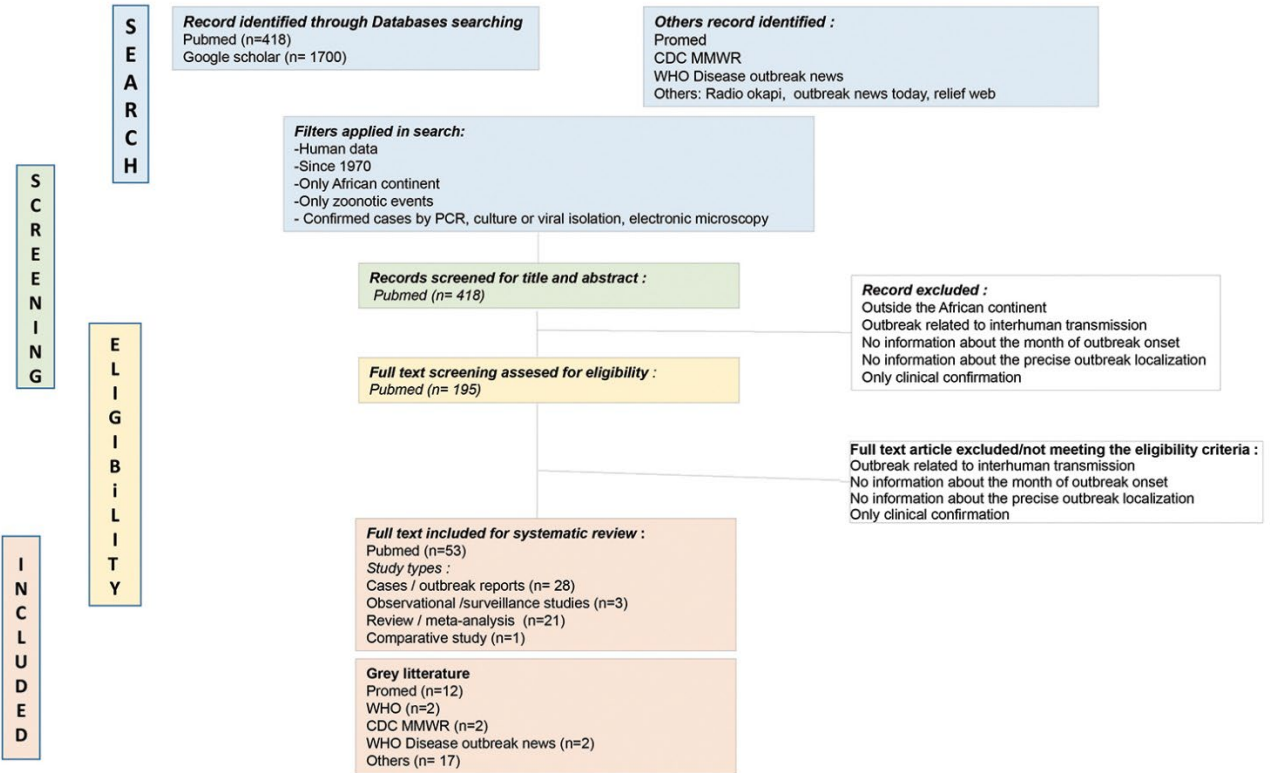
SEARCH

Record identified through Databases searching
Pubmed (n=418)
Google scholar (n= 1700)

Others record identified :
Promed
CDC MMWR
WHO Disease outbreak news
Others: Radio okapi, outbreak news today, relief web

SCREENING

Filters applied in search:
-Human data
-Since 1970
-Only African continent
-Only zoonotic events
- Confirmed cases by PCR, culture or viral isolation, electronic microscopy

Records screened for title and abstract :
Pubmed (n= 418)

Record excluded :
Outside the African continent
Outbreak related to interhuman transmission
No information about the month of outbreak onset
No information about the precise outbreak localization
Only clinical confirmation

ELIGIBiLITY

Full text screening assesed for eligibility :
Pubmed (n= 195)

Full text article excluded/not meeting the eligibility criteria :
Outbreak related to interhuman transmission
No information about the month of outbreak onset
No information about the precise outbreak localization
Only clinical confirmation

INCLUDED

Full text included for systematic review :
Pubmed (n=53)
Study types :
Cases / outbreak reports (n= 28)
Observational /surveillance studies (n=3)
Review / meta-analysis (n=21)
Comparative study (n=1)

Grey litterature
Promed (n=12)
WHO (n=2)
CDC MMWR (n=2)
WHO Disease outbreak news (n=2)
Others (n= 17)